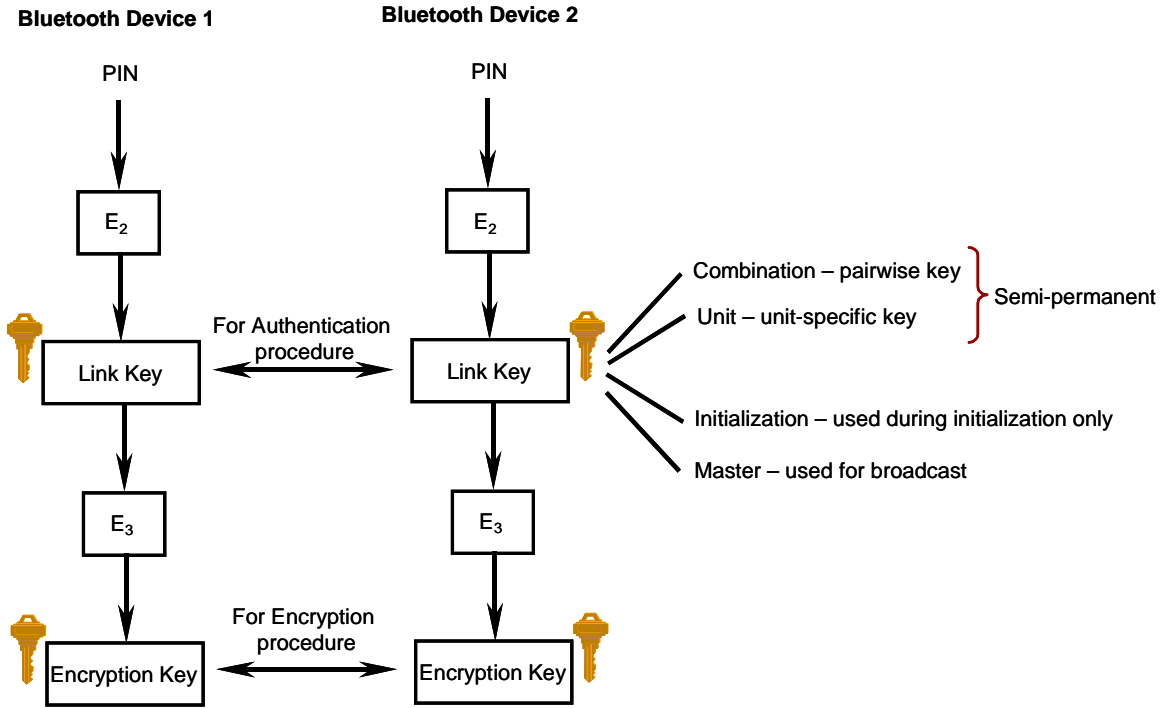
Bluetooth Device 1

PIN

$E_2$

Link Key

$E_3$

Encryption Key

Bluetooth Device 2

PIN

$E_2$

Link Key

$E_3$

Encryption Key

For Authentication procedure

For Encryption procedure

Combination – pairwise key

Unit – unit-specific key

Semi-permanent

Initialization – used during initialization only

Master – used for broadcast